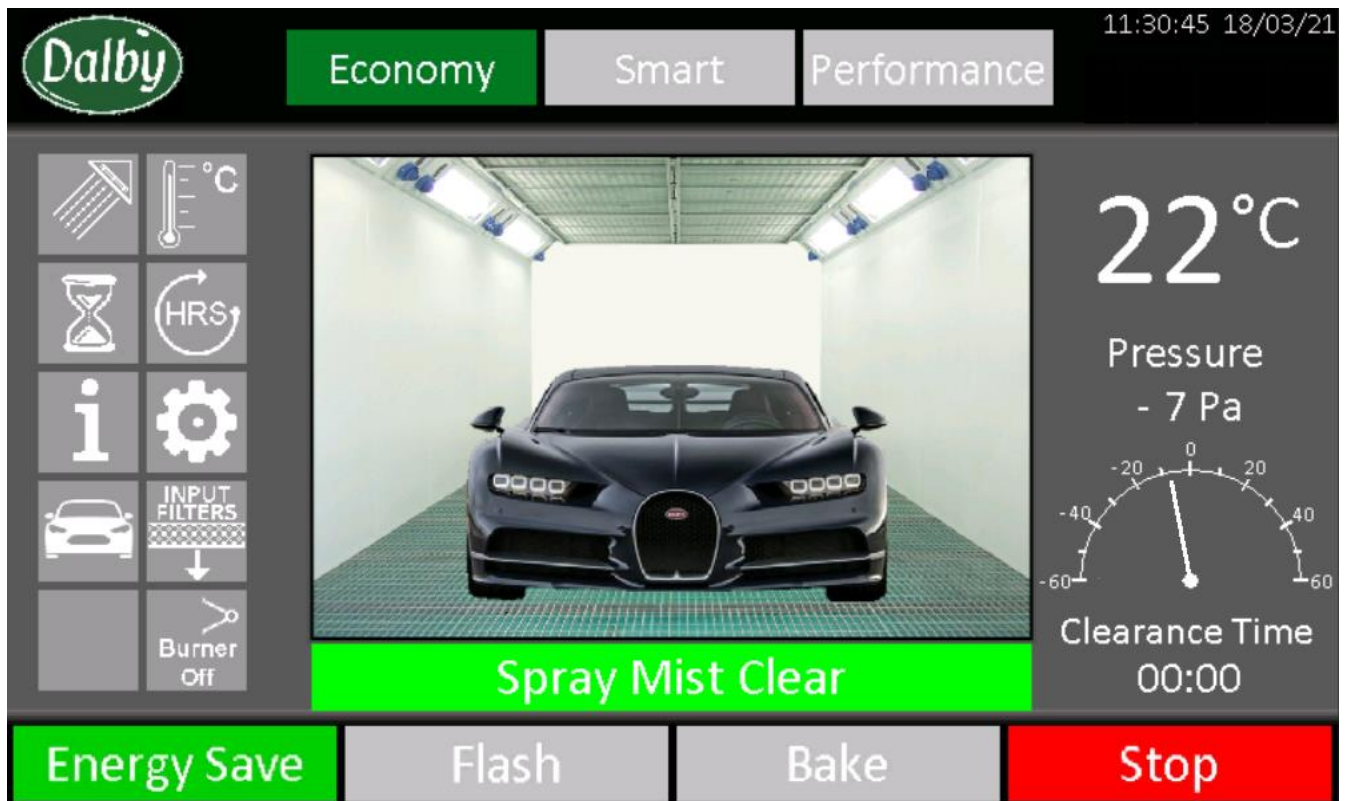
Dalby

Economy

Smart

Performance

11:30:45 18/03/21

°C

HRS

i

INPUT FILTERS

Burner Off

22°C

Pressure

- 7 Pa

-60

-40

-20

0

20

40

60

Clearance Time

00:00

Spray Mist Clear

Energy Save

Flash

Bake

Stop